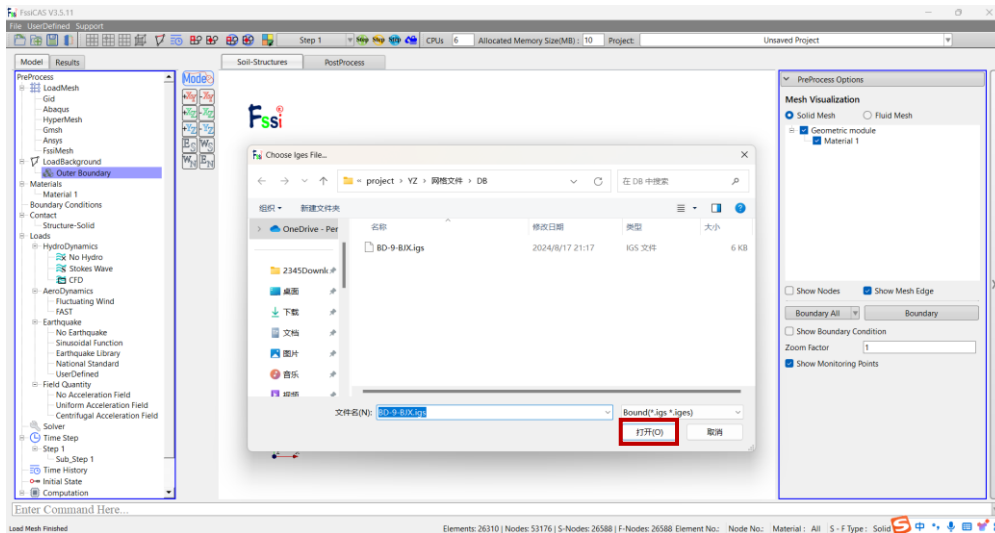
FssiCAS V3.5.11
File UserDefined Support
Step 1 Step Step CPUs 6 Allocated Memory Size(MB): 10 Project: Unsaved Project
Model Results
Soil-Structures PostProcess
PreProcess
LoadMesh
Gid
Abaqus
HyperMesh
Gmsh
Ansys
FssiMesh
LoadBackground
Outer Boundary
Materials
Material 1
Boundary Conditions
Contact
Structure-Solid
Loads
HydroDynamics
No Hydro
Stokes Wave
CFD
AeroDynamics
Fluctuating Wind
FAST
Earthquake
No Earthquake
Sinusoidal Function
Earthquake Library
National Standard
UserDefined
Field Quantity
No Acceleration Field
Uniform Acceleration Field
Centrifugal Acceleration Field
Solver
Time Step
Step 1
Sub_Step 1
Time History
Initial State
Computation
Mode
Fssi
Choose Iges File...
« project › YZ › 网格文件 › DB
在 DB 中搜索
组织 ▾ 新建文件夹
OneDrive - Per
2345Downl
桌面
下载
文档
图片
音乐
视频
名称 修改日期 类型 大小
BD-9-BJX.igs 2024/8/17 21:17 IGS 文件 6 KB
文件名(N): BD-9-BJX.igs
Bound(*.igs *.iges)
打开(O) 取消
PreProcess Options
Mesh Visualization
Solid Mesh Fluid Mesh
Geometric module
Material 1
Show Nodes Show Mesh Edge
Boundary All Boundary
Show Boundary Condition
Zoom Factor 1
Show Monitoring Points
Enter Command Here....
Load Mesh Finished
Elements: 26310 | Nodes: 53176 | S-Nodes: 26588 | F-Nodes: 26588 Element No.: Node No.: Material : All S - F Type : Solid